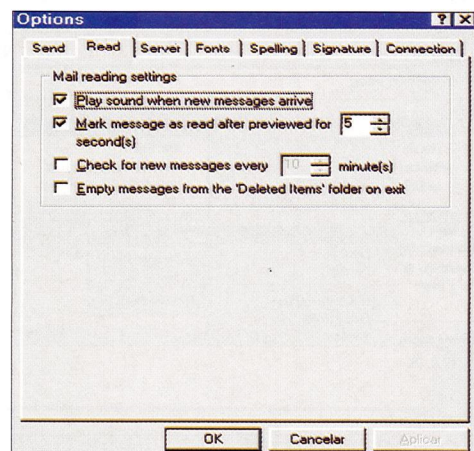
Options

? X

Send | Read | Server | Fonts | Spelling | Signature | Connection

Mail reading settings

Play sound when new messages arrive

Mark message as read after previewed for 5 second(s)

Check for new messages every 10 minute(s)

Empty messages from the 'Deleted Items' folder on exit

OK | Cancelar | Aplicar